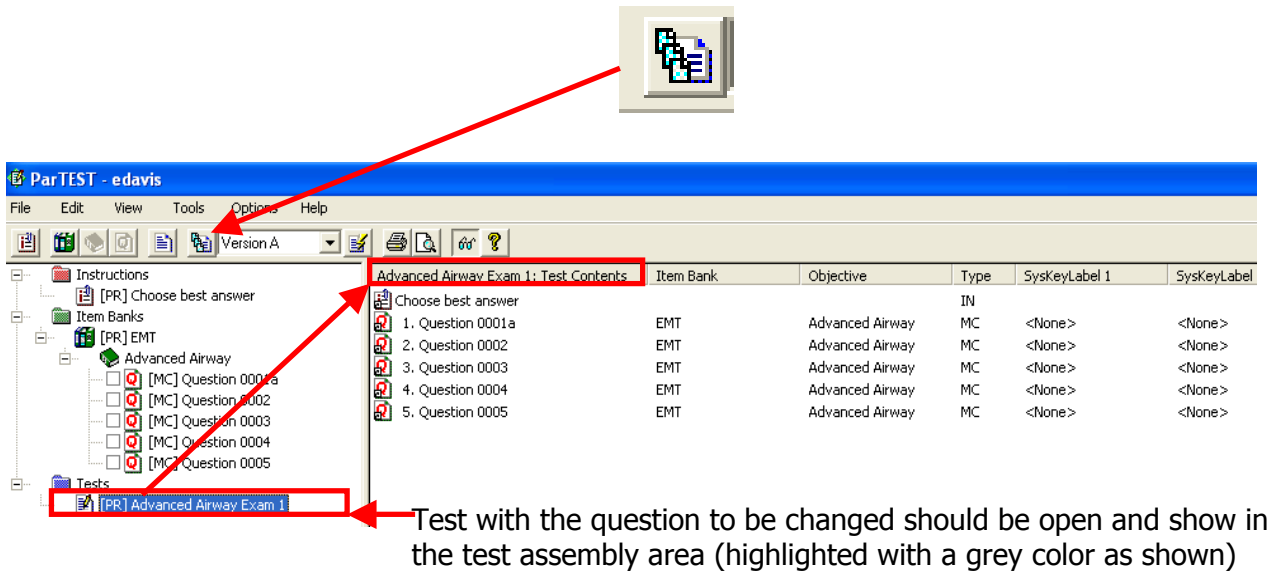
ParTEST - edavis

File Edit View Tools Options Help

Version A

Instructions
[PR] Choose best answer
Item Banks
[PR] EMT
Advanced Airway
[MC] Question 0001a
[MC] Question 0002
[MC] Question 0003
[MC] Question 0004
[MC] Question 0005
Tests
[PR] Advanced Airway Exam 1

| Advanced Airway Exam 1: Test Contents | Item Bank | Objective | Type | SysKeyLabel 1 | SysKeyLabel |
|---|---|---|---|---|---|
| Choose best answer | | | IN | | |
| 1. Question 0001a | EMT | Advanced Airway | MC | <None> | <None> |
| 2. Question 0002 | EMT | Advanced Airway | MC | <None> | <None> |
| 3. Question 0003 | EMT | Advanced Airway | MC | <None> | <None> |
| 4. Question 0004 | EMT | Advanced Airway | MC | <None> | <None> |
| 5. Question 0005 | EMT | Advanced Airway | MC | <None> | <None> |

Test with the question to be changed should be open and show in the test assembly area (highlighted with a grey color as shown)